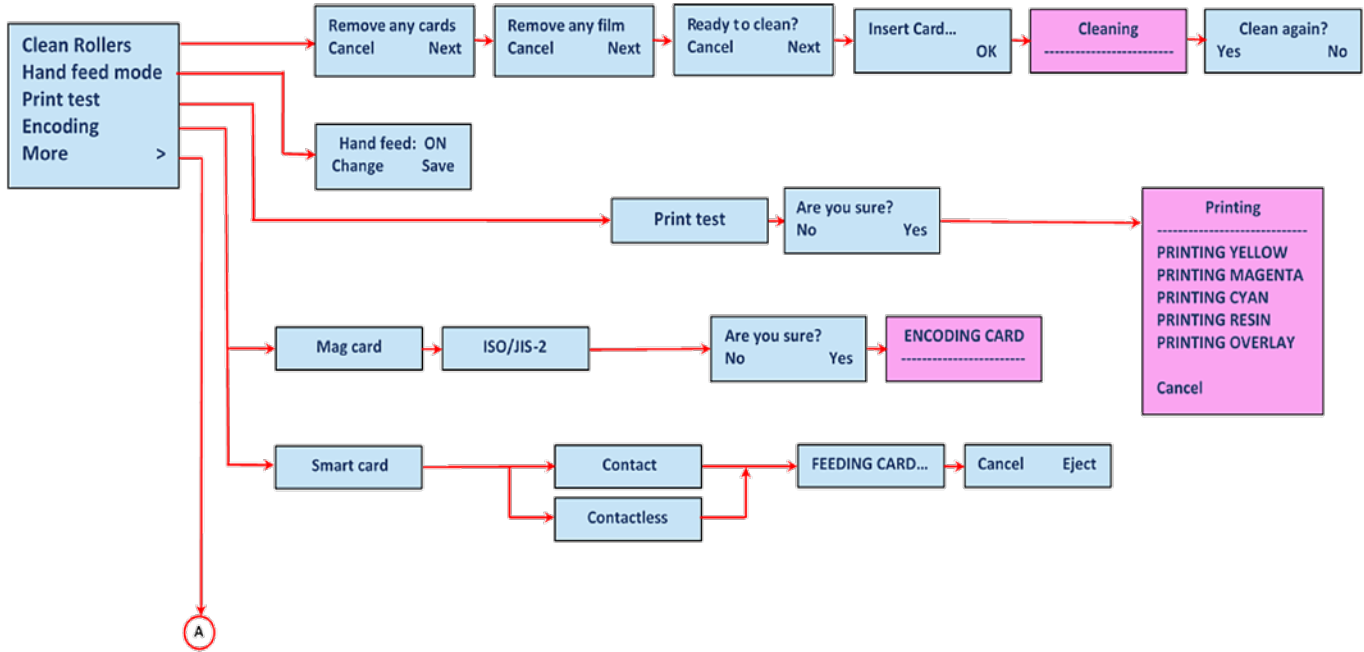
Clean Rollers
Hand feed mode
Print test
Encoding
More >

Remove any cards
Cancel Next

Remove any film
Cancel Next

Ready to clean?
Cancel Next

Insert Card...
OK

Cleaning
------------------------

Clean again?
Yes No

Hand feed: ON
Change Save

Print test

Are you sure?
No Yes

Printing
----------------------------
PRINTING YELLOW
PRINTING MAGENTA
PRINTING CYAN
PRINTING RESIN
PRINTING OVERLAY

Cancel

Mag card

ISO/JIS-2

Are you sure?
No Yes

ENCODING CARD
------------------------

Smart card

Contact

Contactless

FEEDING CARD...

Cancel Eject

A